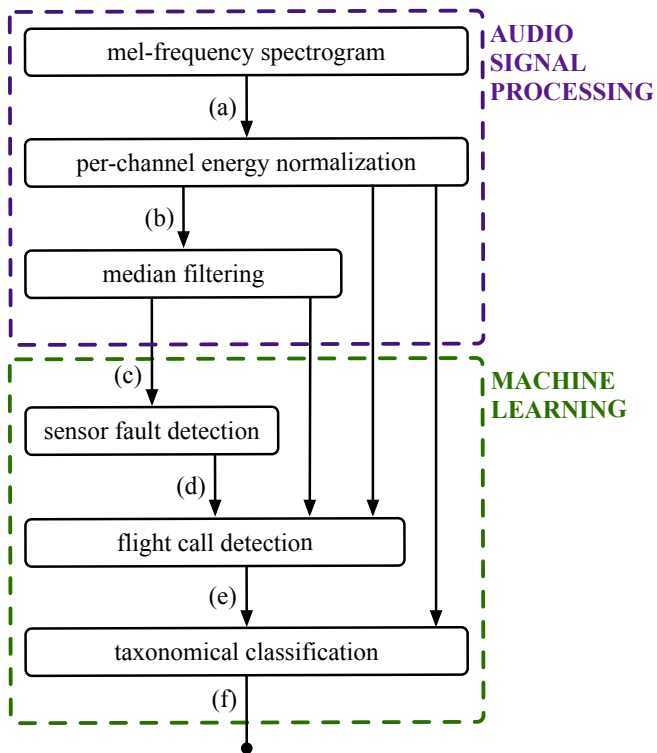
AUDIO SIGNAL PROCESSING

mel-frequency spectrogram

(a)

per-channel energy normalization

(b)

median filtering

MACHINE LEARNING

(c)

sensor fault detection

(d)

flight call detection

(e)

taxonomical classification

(f)